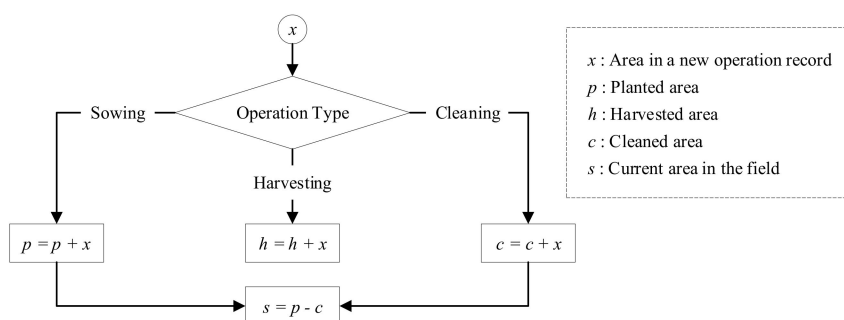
$x$

Operation Type

Sowing

Harvesting

Cleaning

$p = p + x$

$h = h + x$

$c = c + x$

$s = p - c$

$x$ : Area in a new operation record
$p$ : Planted area
$h$ : Harvested area
$c$ : Cleaned area
$s$ : Current area in the field